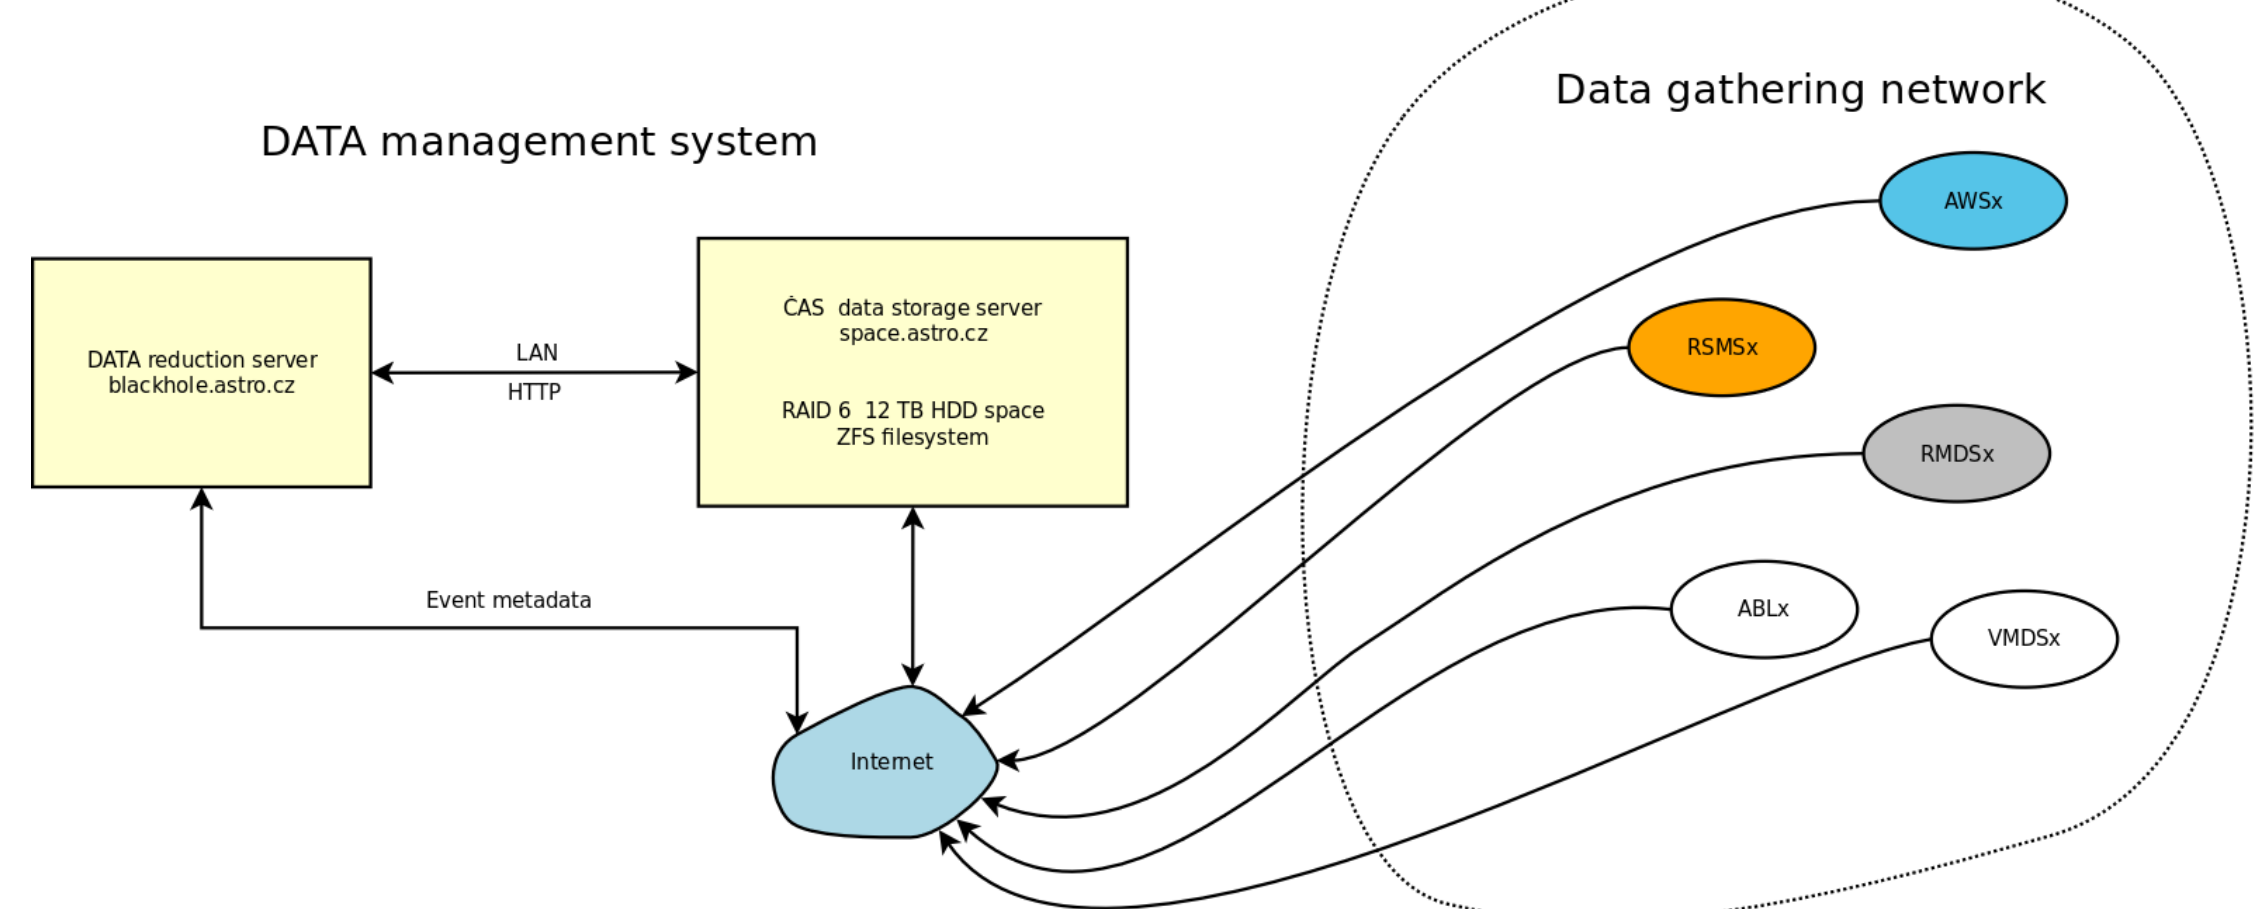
Data gathering network

DATA management system

AWSx

RSMSx

RMDSx

ABLx

VMDSx

DATA reduction server
blackhole.astro.cz

LAN

HTTP

ĊAS data storage server
space.astro.cz

RAID 6 12 TB HDD space
ZFS filesystem

Event metadata

Internet